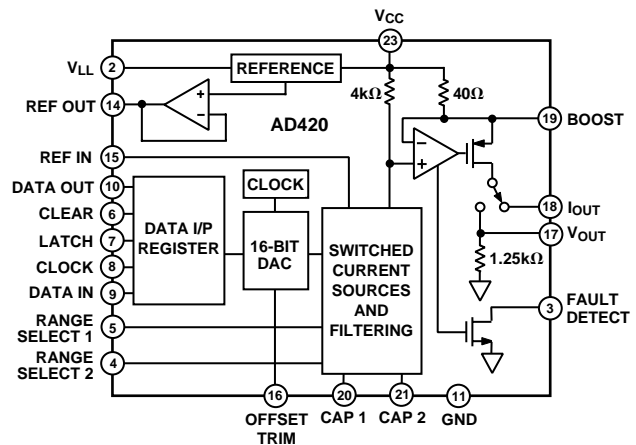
$V_{CC}$
23
$V_{LL}$ 2
REFERENCE
REF OUT 14
+
−
4kΩ
40Ω
AD420
19 BOOST
REF IN 15
−
+
DATA OUT 10
CLOCK
CLEAR 6
DATA I/P REGISTER
LATCH 7
16-BIT DAC
SWITCHED CURRENT SOURCES AND FILTERING
18 $I_{OUT}$
CLOCK 8
17 $V_{OUT}$
DATA IN 9
1.25kΩ
RANGE SELECT 1 5
3 FAULT DETECT
RANGE SELECT 2 4
16
OFFSET TRIM
20
CAP 1
21
CAP 2
11
GND